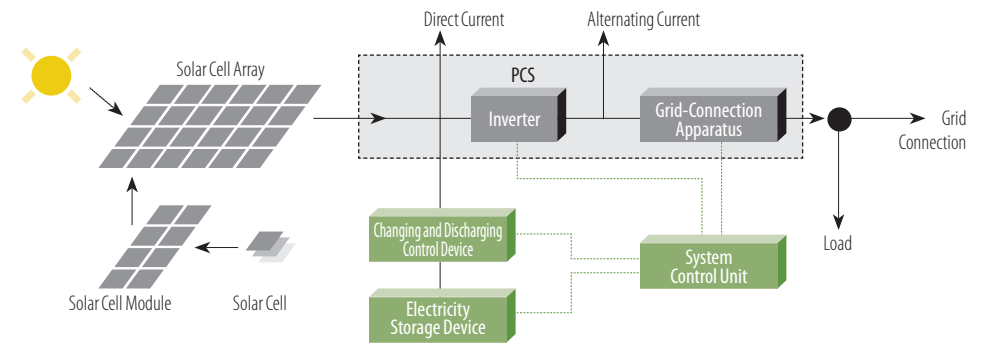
Direct Current

Alternating Current

Solar Cell Array

PCS

Inverter

Grid-Connection Apparatus

Grid Connection

Load

Changing and Discharging Control Device

System Control Unit

Electricity Storage Device

Solar Cell Module

Solar Cell